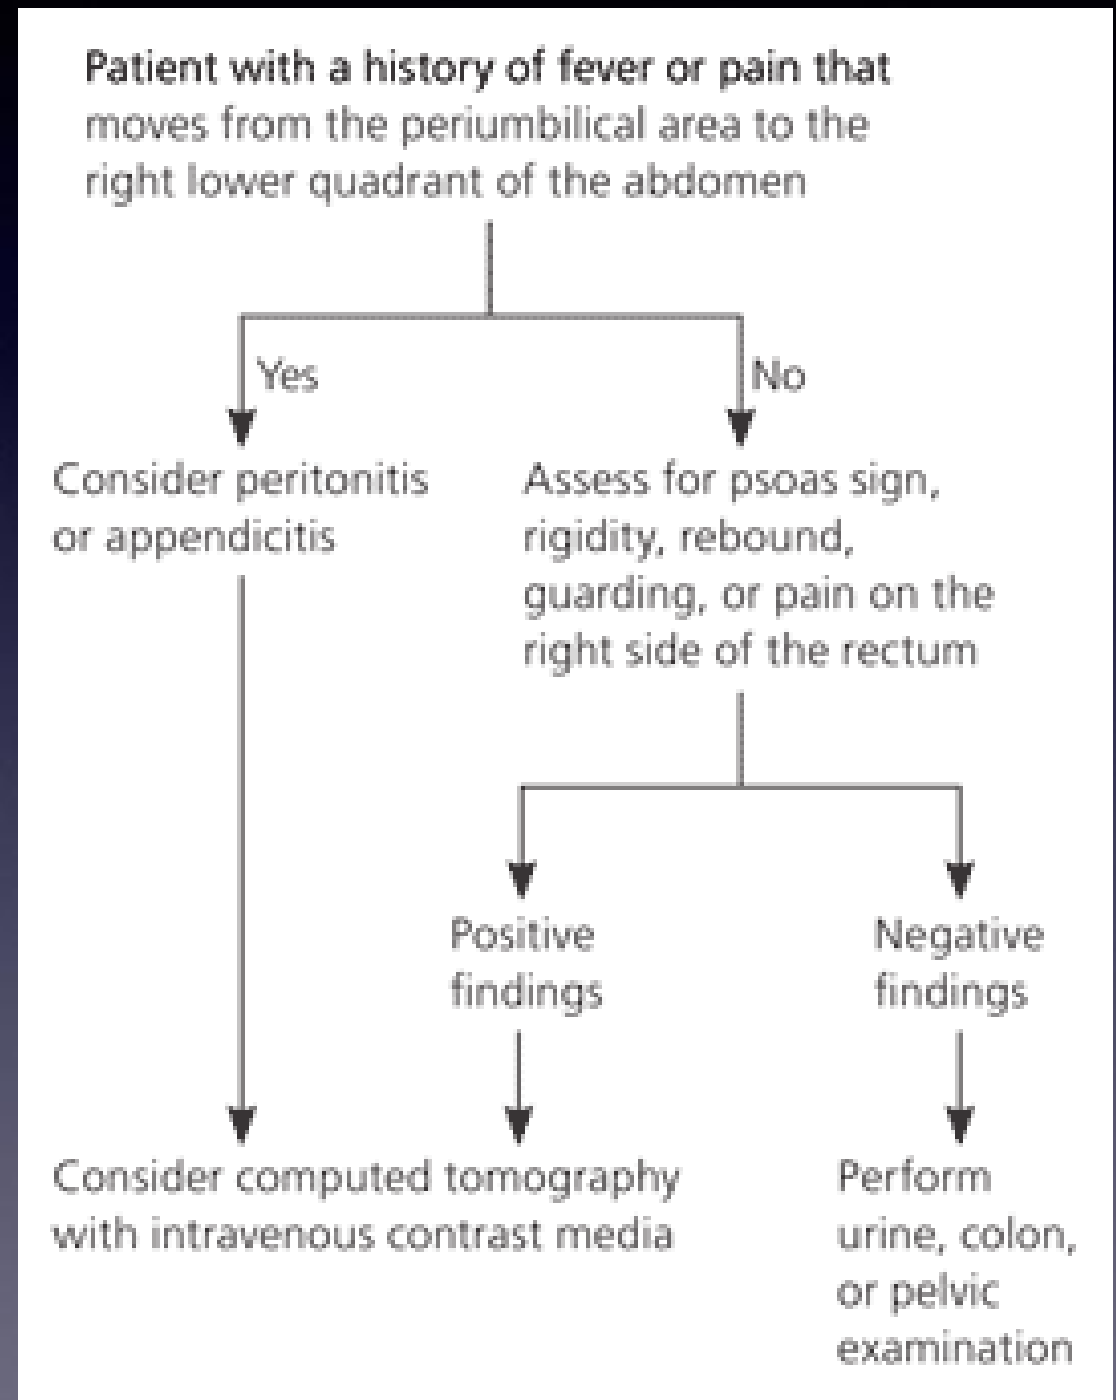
Patient with a history of fever or pain that moves from the periumbilical area to the right lower quadrant of the abdomen

Yes

No

Consider peritonitis or appendicitis

Assess for psoas sign, rigidity, rebound, guarding, or pain on the right side of the rectum

Positive findings

Negative findings

Consider computed tomography with intravenous contrast media

Perform urine, colon, or pelvic examination